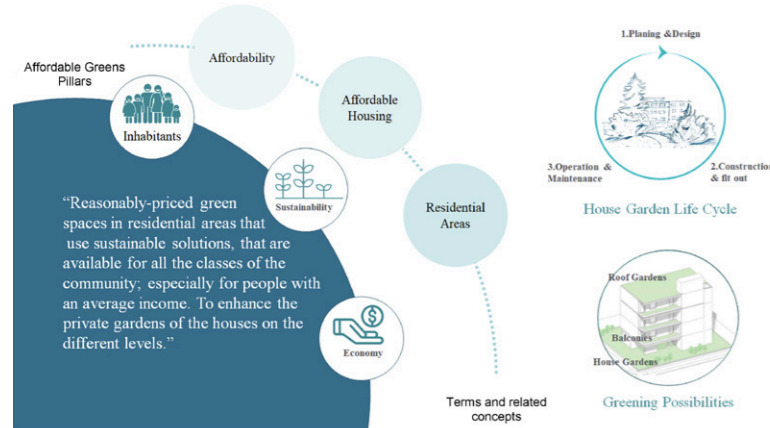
Affordable Greens Pillars

Affordability

Affordable Housing

Residential Areas

Inhabitants

Sustainability

Economy

“Reasonably-priced green spaces in residential areas that use sustainable solutions, that are available for all the classes of the community; especially for people with an average income. To enhance the private gardens of the houses on the different levels.”

Terms and related concepts

1.Planing &Design

2.Construction & fit out

3.Operation & Maintenance

House Garden Life Cycle

Roof Gardens

Balconies

House Gardens

Greening Possibilities